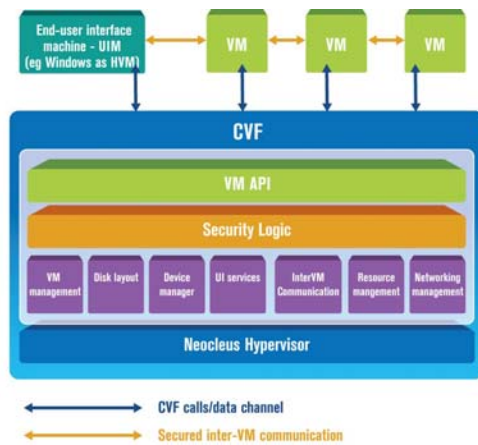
End-user interface machine - UIM (eg Windows as HVM)

VM

VM

VM

CVF

VM API

Security Logic

VM management

Disk layout

Device manager

UI services

InterVM Communication

Resource mangement

Networking management

Neocleus Hypervisor

CVF calls/data channel

Secured inter-VM communication